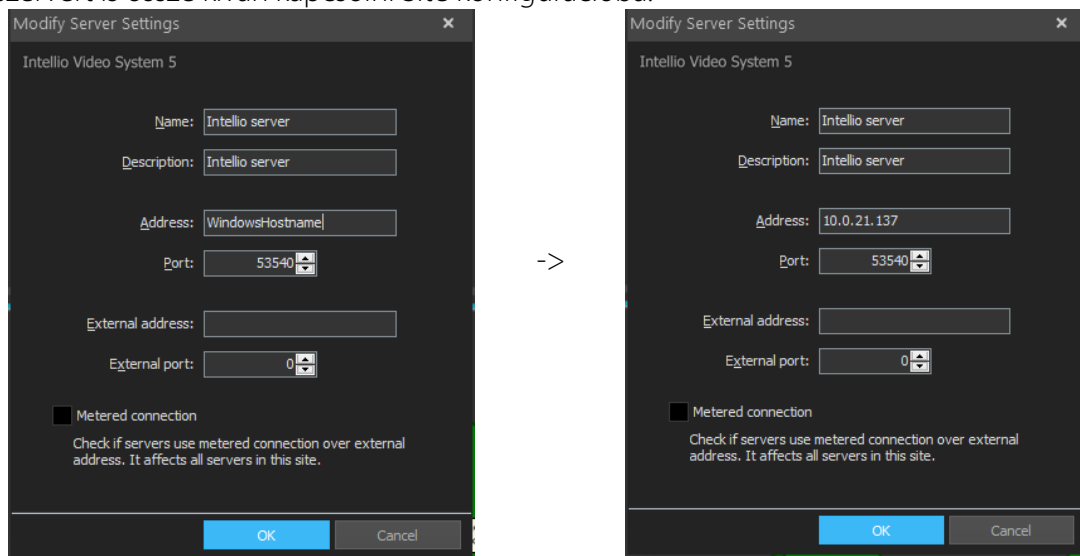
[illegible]

Modify Server Settings ×

Intellio Video System 5

Name: Intellio server

Description: Intellio server

Address: WindowsHostname

Port: 53540

External address:

External port: 0

Metered connection

Check if servers use metered connection over external address. It affects all servers in this site.

OK Cancel

->

Modify Server Settings ×

Intellio Video System 5

Name: Intellio server

Description: Intellio server

Address: 10.0.21.137

Port: 53540

External address:

External port: 0

Metered connection

Check if servers use metered connection over external address. It affects all servers in this site.

OK Cancel